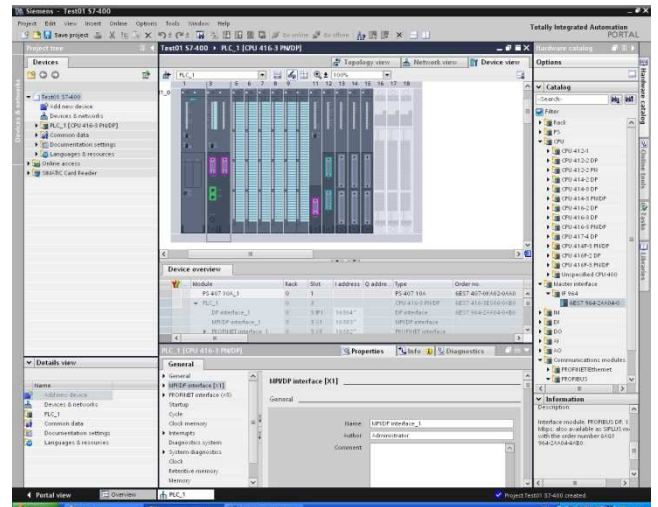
Siemens - Test01 S7-400

Project Edit View Insert Online Options Tools Window Help

Save project

Totally Integrated Automation PORTAL

Project tree

Devices

Test01 S7-400
Add new device
Devices & networks
PLC_1 [CPU 416-3 PN/DP]
Common data
Documentation settings
Languages & resources
Online access
SIMATIC Card Reader

Test01 S7-400 ▸ PLC_1 [CPU 416-3 PN/DP]

Topology view
Network view
Device view

PLC_1
100%

Device overview

| Module | Rack | Slot | I address | Q address | Type | Order no. |
|---|---|---|---|---|---|---|
| PS 407 10A_1 | 0 | 1 | | | PS 407 10A | 6ES7 407-0KA02-0AA0 |
| PLC_1 | 0 | 3 | | | CPU 416-3 PN/DP | 6ES7 416-3ES06-0AB0 |
| DP interface_1 | 0 | 3 X1 | 16384* | | DP interface | 6ES7 964-2AA04-0AB0 |
| MPI/DP interface_1 | 0 | 3 X1 | 16383* | | MPI/DP interface | |
| PROFINET interface_1 | 0 | 3 X5 | 16382* | | PROFINET interface | |

Details view

Name
Add new device
Devices & networks
PLC_1
Common data
Documentation settings
Languages & resources

PLC_1 [CPU 416-3 PN/DP]

Properties
Info
Diagnostics

General

General
MPI/DP interface [X1]
PROFINET interface (X5)
Startup
Cycle
Clock memory
Interrupts
Diagnostics system
System diagnostics
Clock
Retentive memory
Memory

MPI/DP interface [X1]

General

Name: MPI/DP interface_1
Author: Administrator
Comment:

Hardware catalog

Options

Catalog

<Search>

Filter

Rack
PS
CPU
CPU 412-1
CPU 412-2 DP
CPU 412-2 PN
CPU 414-2 DP
CPU 414-3 DP
CPU 414-3 PN/DP
CPU 416-2 DP
CPU 416-3 DP
CPU 416-3 PN/DP
CPU 417-4 DP
CPU 414F-3 PN/DP
CPU 416F-2 DP
CPU 416F-3 PN/DP
Unspecified CPU 400
Master interface
IF 964
6ES7 964-2AA04-0...
DI
DO
AI
AO
Communications modules
PROFINET/Ethernet
PROFIBUS

Information

Description:

Interface module, PROFIBUS DP, 12 Mbps; also available as SIPLUS module with the order number 6AG1 964-2AA04-4AB0

Hardware catalog
Online tools
Tasks
Libraries

Portal view
Overview
PLC_1

Project Test01 S7-400 created